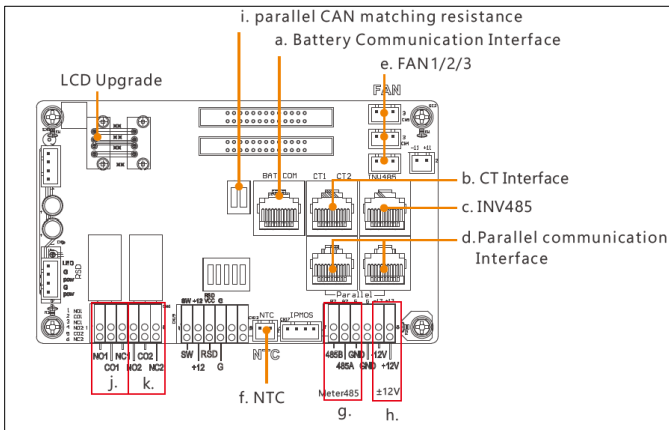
i. parallel CAN matching resistance

a. Battery Communication Interface

e. FAN1/2/3

LCD Upgrade

FAN

BAT COM

CT1 CT2

INV485

b. CT Interface

c. INV485

d. Parallel communication Interface

Parallel

NO1 NC1
CO1

CO2
NO2 NC2

j.

k.

SW RSD
+12 G

NTC

485B GND
485A GND

12V
+12V

±12V

f. NTC

Meter485

g.

h.